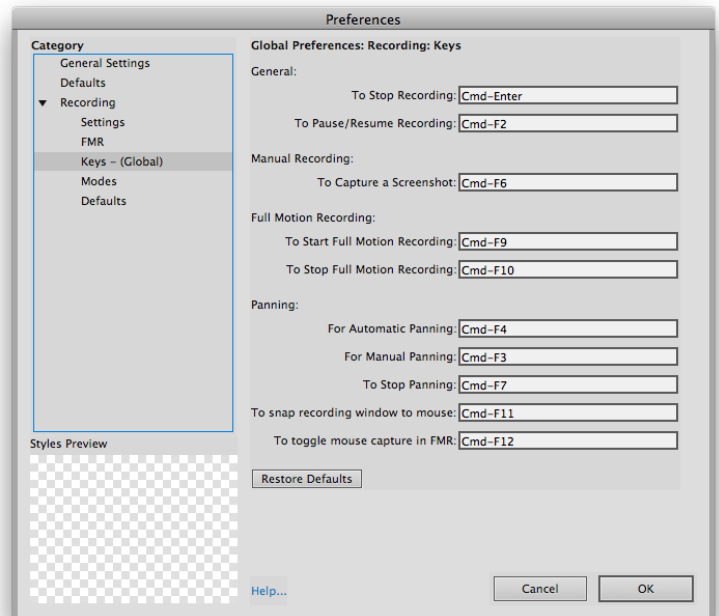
Preferences

Category
General Settings
Defaults
Recording
Settings
FMR
Keys - (Global)
Modes
Defaults

Styles Preview

Global Preferences: Recording: Keys

General:
To Stop Recording: Cmd-Enter
To Pause/Resume Recording: Cmd-F2

Manual Recording:
To Capture a Screenshot: Cmd-F6

Full Motion Recording:
To Start Full Motion Recording: Cmd-F9
To Stop Full Motion Recording: Cmd-F10

Panning:
For Automatic Panning: Cmd-F4
For Manual Panning: Cmd-F3
To Stop Panning: Cmd-F7
To snap recording window to mouse: Cmd-F11
To toggle mouse capture in FMR: Cmd-F12

Restore Defaults

Help...

Cancel
OK